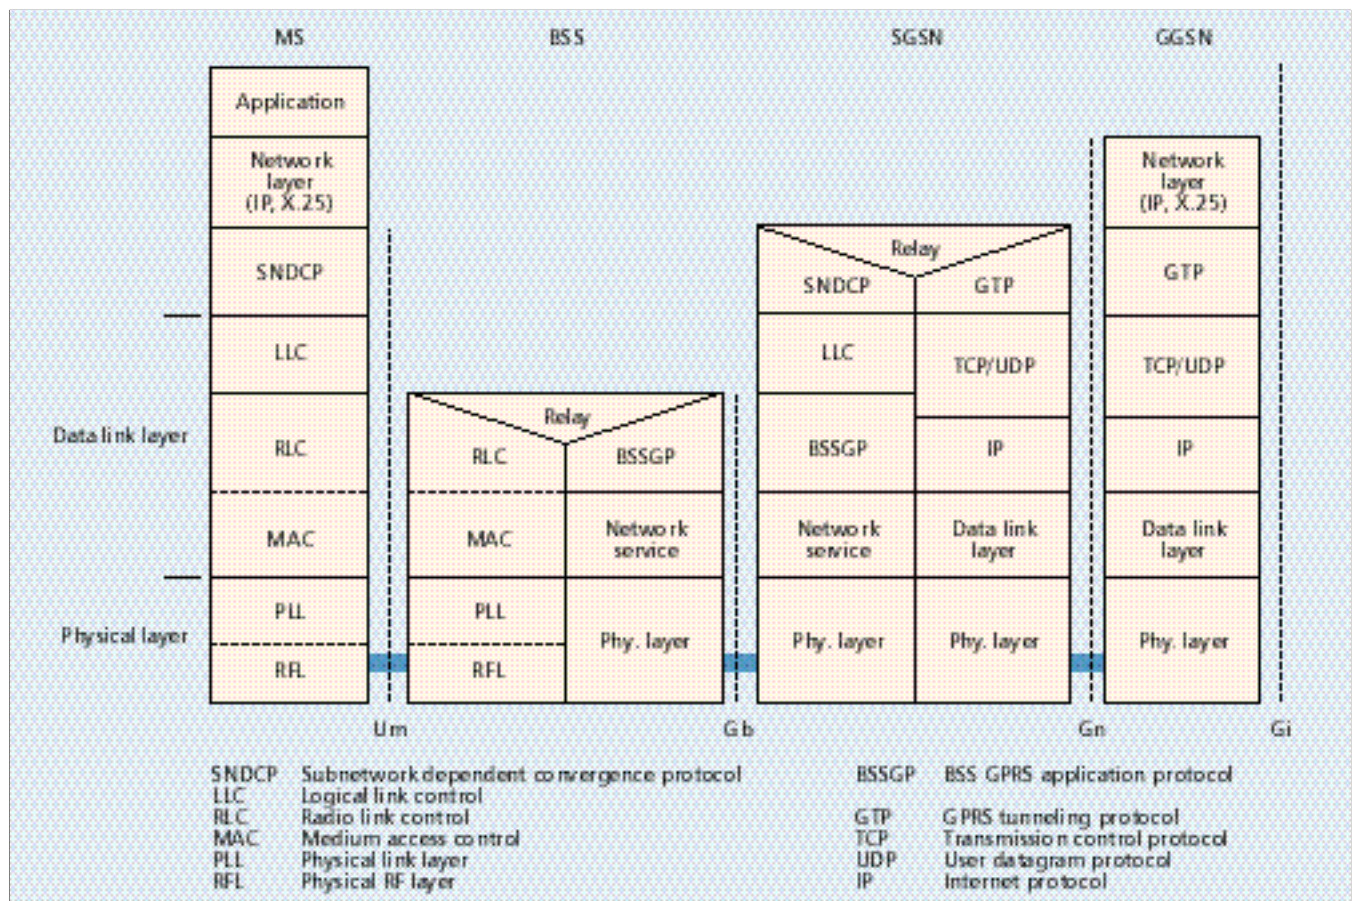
MS BSS SGSN GGSN

Application

Network layer (IP, X.25)

SNDCP

LLC

Data link layer

RLC

MAC

Physical layer

PLL

RFL

Relay

RLC BSSGP

MAC Network service

PLL Phy. layer

RFL

Relay

SNDCP GTP

LLC TCP/UDP

BSSGP IP

Network service Data link layer

Phy. layer Phy. layer

Network layer (IP, X.25)

GTP

TCP/UDP

IP

Data link layer

Phy. layer

Um Gb Gn Gi

SNDCP Subnetwork dependent convergence protocol
LLC Logical link control
RLC Radio link control
MAC Medium access control
PLL Physical link layer
RFL Physical RF layer

BSSGP BSS GPRS application protocol
GTP GPRS tunneling protocol
TCP Transmission control protocol
UDP User datagram protocol
IP Internet protocol